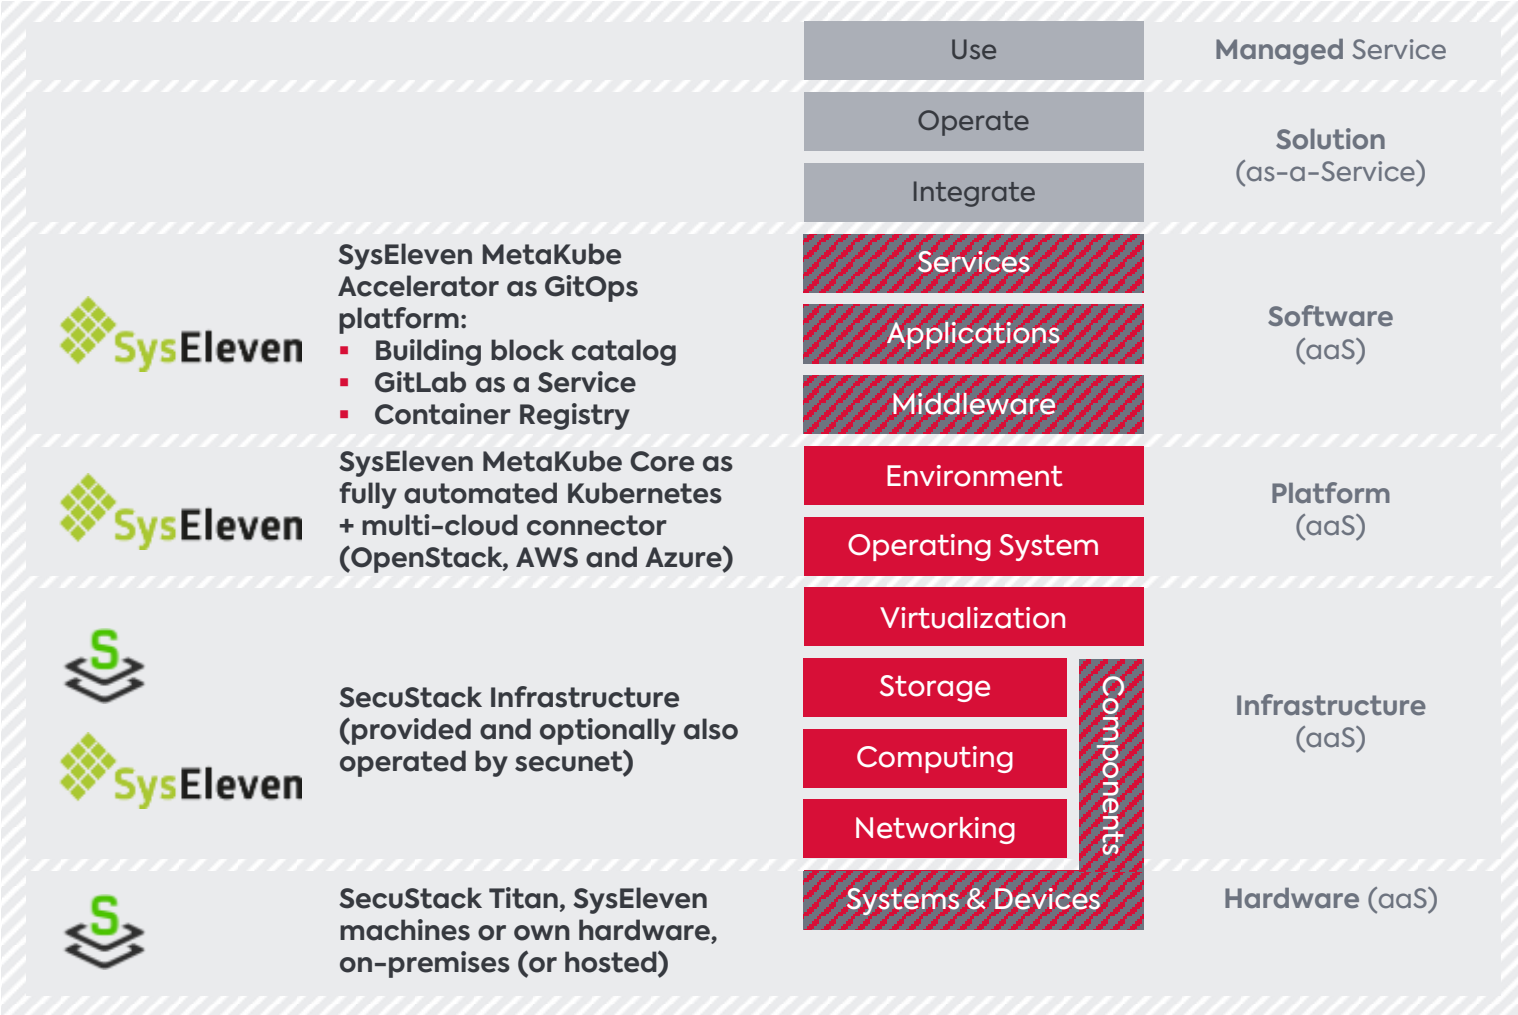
Use

Managed Service

Operate

Integrate

Solution (as-a-Service)

SysEleven

SysEleven MetaKube Accelerator as GitOps platform:
- Building block catalog
- GitLab as a Service
- Container Registry

Services

Applications

Middleware

Software (aaS)

SysEleven

SysEleven MetaKube Core as fully automated Kubernetes + multi-cloud connector (OpenStack, AWS and Azure)

Environment

Operating System

Platform (aaS)

S

SysEleven

SecuStack Infrastructure (provided and optionally also operated by secunet)

Virtualization

Storage

Computing

Networking

Components

Infrastructure (aaS)

S

SecuStack Titan, SysEleven machines or own hardware, on-premises (or hosted)

Systems & Devices

Hardware (aaS)